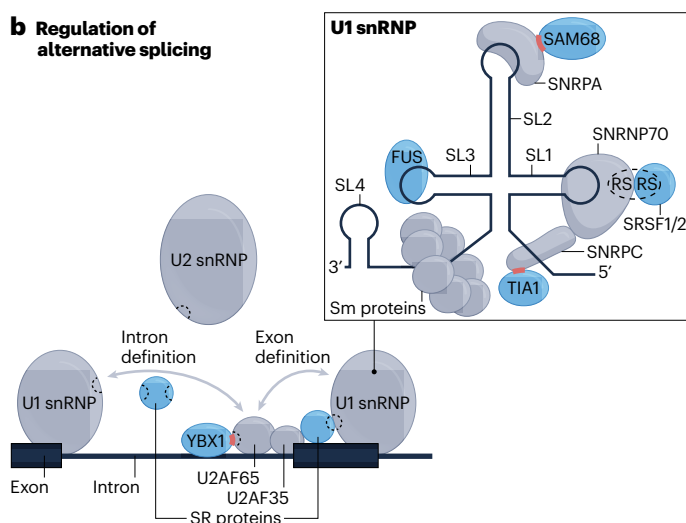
b Regulation of alternative splicing

U1 snRNP

SAM68

SNRPA

SL2

SNRNP70

FUS

SL3

SL1

RS

RS

SL4

SRSF1/2

SNRPC

3′

5′

TIA1

Sm proteins

U2 snRNP

Intron definition

Exon definition

U1 snRNP

U1 snRNP

YBX1

Exon

Intron

U2AF65

U2AF35

SR proteins